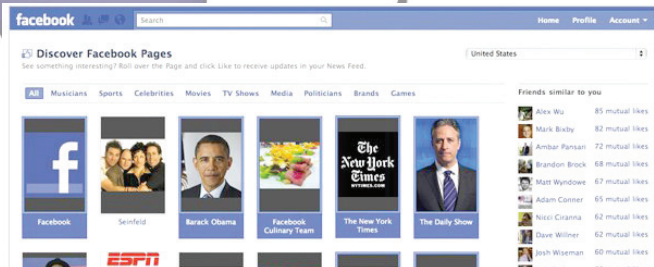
facebook
Search
Home Profile Account

Discover Facebook Pages
See something interesting? Roll over the Page and click Like to receive updates in your News Feed.

United States

All Musicians Sports Celebrities Movies TV Shows Media Politicians Brands Games

Facebook
Seinfeld
Barack Obama
Facebook Culinary Team
The New York Times
The Daily Show

The New York Times
NYTIMES.COM

ESPN

Friends similar to you
Alex Wu 85 mutual likes
Mark Bixby 82 mutual likes
Ambar Pansari 72 mutual likes
Brandon Brock 68 mutual likes
Matt Wyndowe 67 mutual likes
Adam Conner 65 mutual likes
Nicci Ciranna 63 mutual likes
Dave Willner 62 mutual likes
Josh Wiseman 60 mutual likes